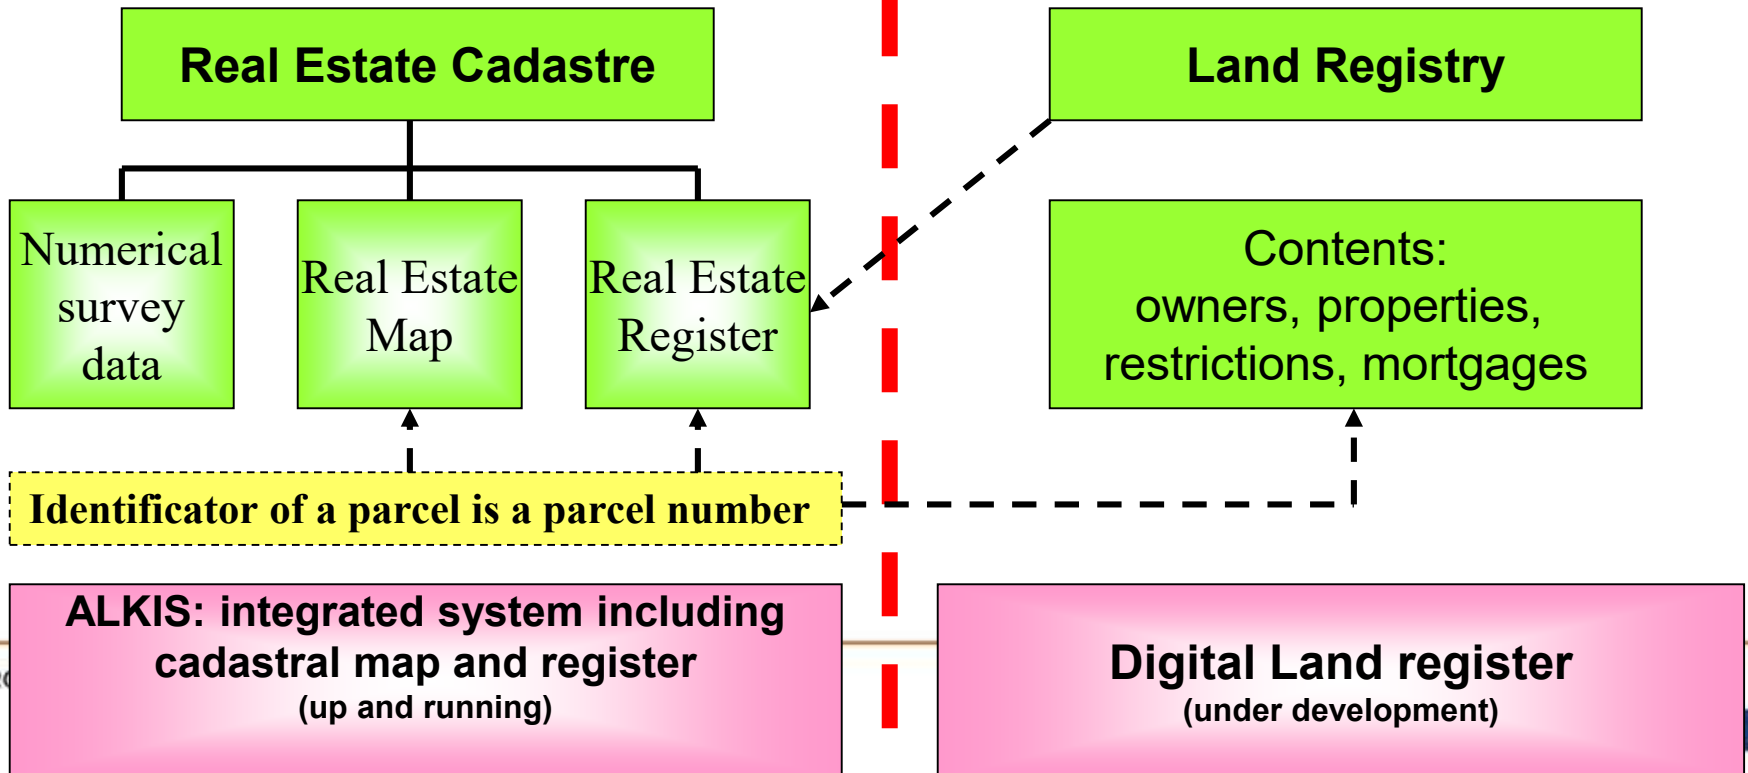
Real Estate Cadastre

Land Registry

Numerical survey data

Real Estate Map

Real Estate Register

Contents:
owners, properties, restrictions, mortgages

Identificator of a parcel is a parcel number

ALKIS: integrated system including cadastral map and register
(up and running)

Digital Land register
(under development)